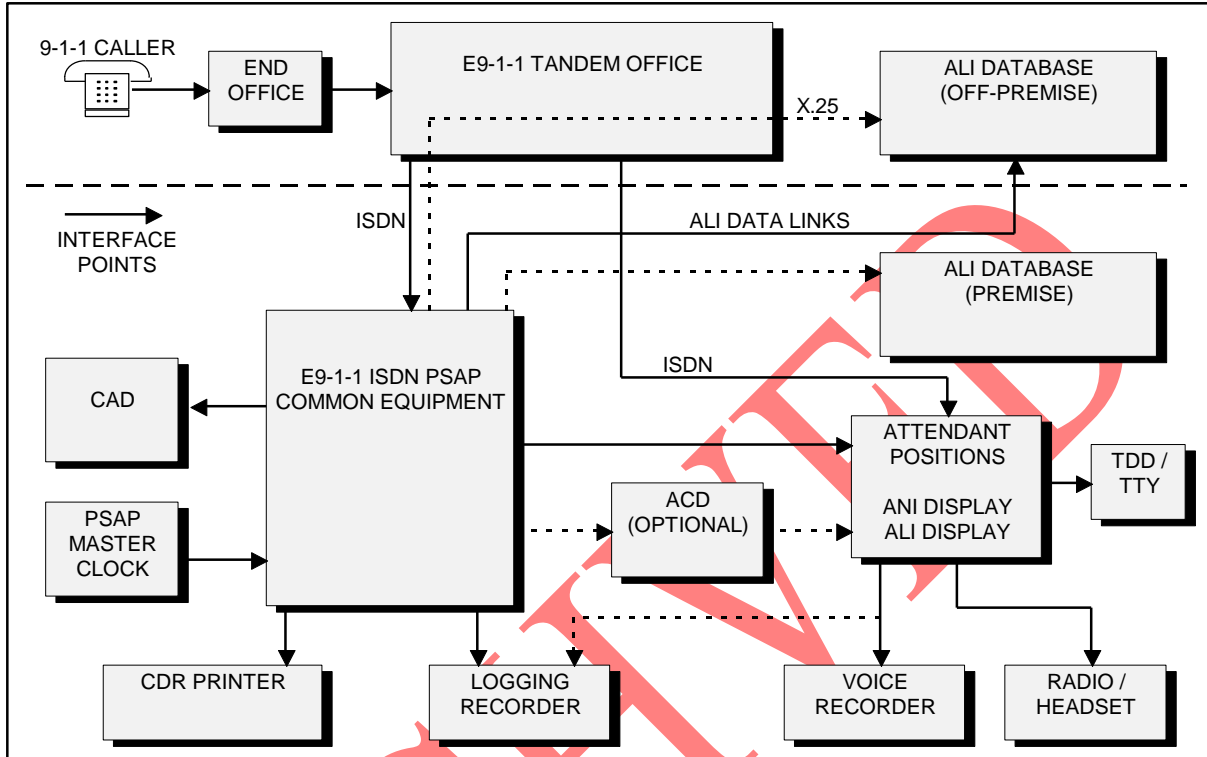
9-1-1 CALLER

END OFFICE

E9-1-1 TANDEM OFFICE

X.25

ALI DATABASE (OFF-PREMISE)

INTERFACE POINTS

ISDN

ALI DATA LINKS

ALI DATABASE (PREMISE)

E9-1-1 ISDN PSAP COMMON EQUIPMENT

ISDN

CAD

ATTENDANT POSITIONS

ANI DISPLAY ALI DISPLAY

TDD / TTY

ACD (OPTIONAL)

PSAP MASTER CLOCK

CDR PRINTER

LOGGING RECORDER

VOICE RECORDER

RADIO / HEADSET